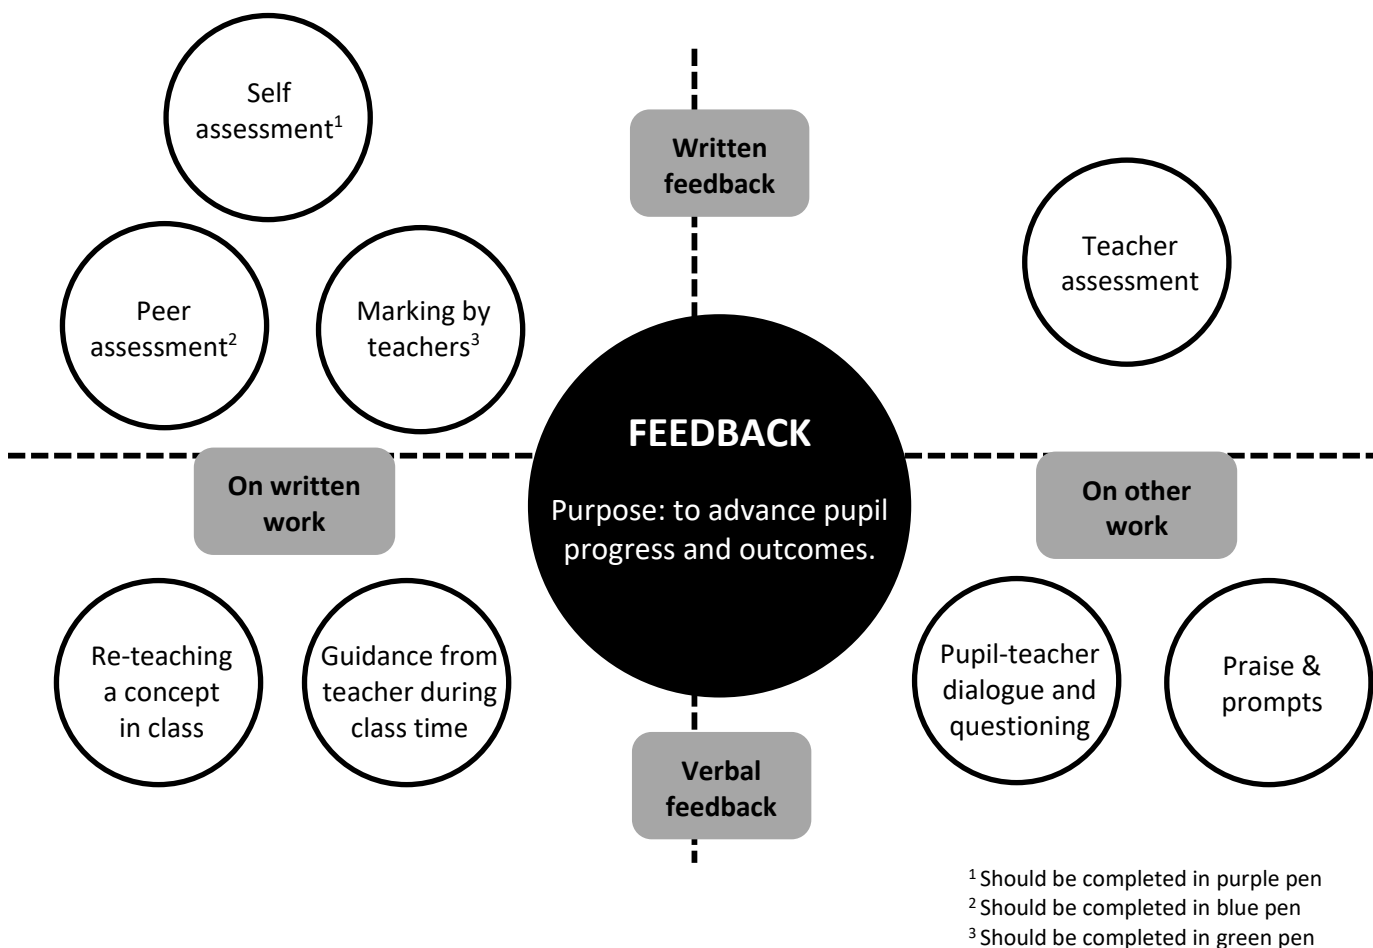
Self assessment$^1$

Written feedback

Peer assessment$^2$

Marking by teachers$^3$

Teacher assessment

FEEDBACK

Purpose: to advance pupil progress and outcomes.

On written work

On other work

Re-teaching a concept in class

Guidance from teacher during class time

Pupil-teacher dialogue and questioning

Praise & prompts

Verbal feedback

$^1$ Should be completed in purple pen
$^2$ Should be completed in blue pen
$^3$ Should be completed in green pen